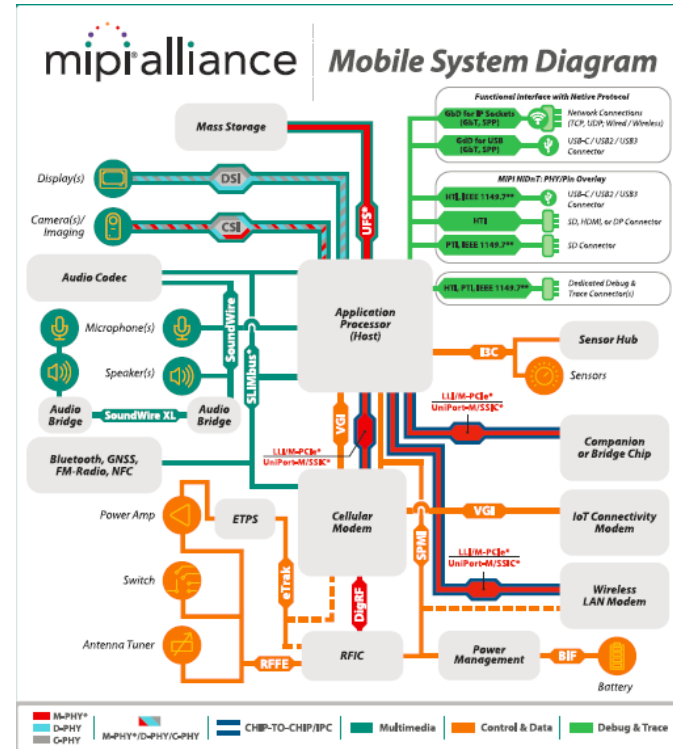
mipi alliance | Mobile System Diagram

Mass Storage

Display(s)

DSI

Camera(s)/ Imaging

CSI

UFS*

Audio Codec

Microphone(s)

Speaker(s)

SoundWire

SLIMbus*

Audio Bridge

SoundWire XL

Audio Bridge

Application Processor (Host)

Functional Interface with Native Protocol

GbD for IP Sockets (GbT, SPP)

Network Connections (TCP, UDP, Wired / Wireless)

GbD for USB (GbT, SPP)

USB-C / USB2 / USB3 Connector

MIPI NIDnT: PHY/Pin Overlay

HTI, IEEE 1149.7**

USB-C / USB2 / USB3 Connector

HTI

SD, HDMI, or DP Connector

PTI, IEEE 1149.7**

SD Connector

HTI, PTI, IEEE 1149.7**

Dedicated Debug & Trace Connector(s)

I3C

Sensor Hub

Sensors

LLI/M-PCIe*
UniPort-M/SSIC*

Companion or Bridge Chip

Bluetooth, GNSS, FM-Radio, NFC

VGI

LLI/M-PCIe*
UniPort-M/SSIC*

Power Amp

ETPS

Cellular Modem

VGI

IoT Connectivity Modem

Switch

eTrak

SPMI

LLI/M-PCIe*
UniPort-M/SSIC*

Wireless LAN Modem

DigRF

Antenna Tuner

RFFE

RFIC

Power Management

BIF

Battery

M-PHY*
D-PHY
C-PHY

M-PHY*/D-PHY/C-PHY

CHIP-TO-CHIP/IPC

Multimedia

Control & Data

Debug & Trace